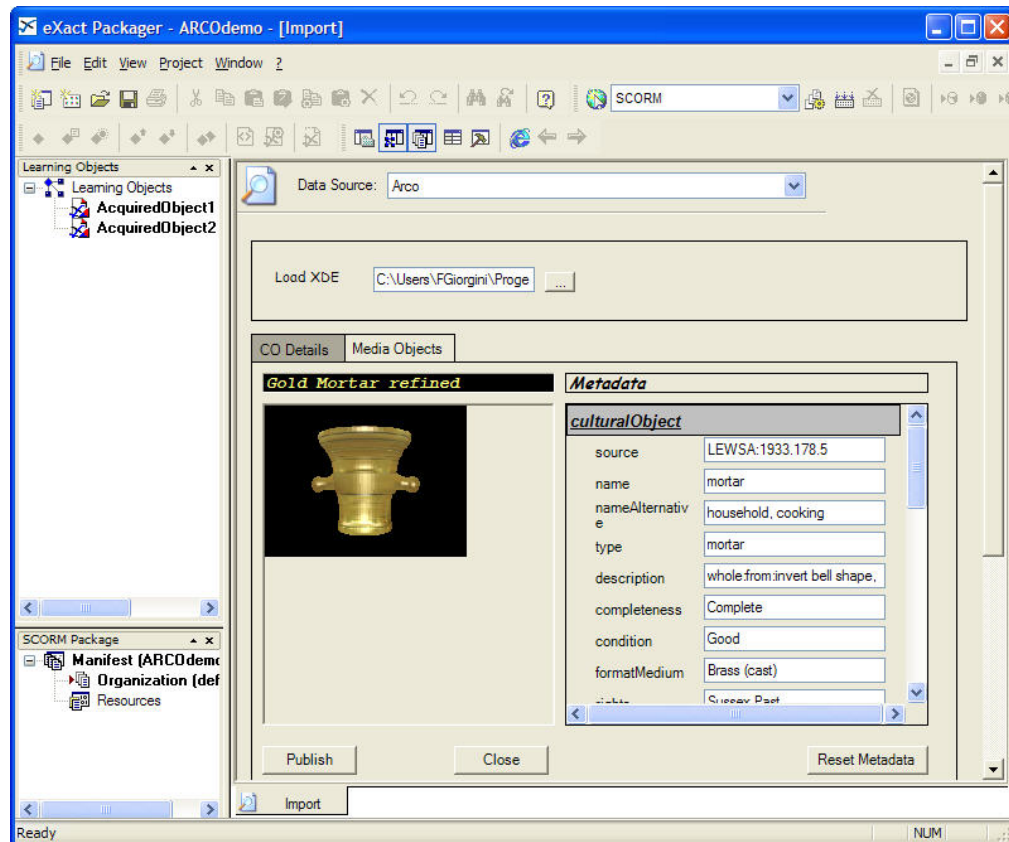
eXact Packager - ARCOdemo - [Import]

File Edit View Project Window ?

SCORM

Learning Objects

Learning Objects
AcquiredObject1
AcquiredObject2

SCORM Package

Manifest (ARCOdemo
Organization (def
Resources

Data Source: Arco

Load XDE C:\Users\FGiorgini\Proge ...

CO Details | Media Objects

Gold Mortar refined

Metadata

culturalObject

| | |
|---|---|
| source | LEWSA:1933.178.5 |
| name | mortar |
| nameAlternative | household, cooking |
| type | mortar |
| description | whole:from:invert bell shape, |
| completeness | Complete |
| condition | Good |
| formatMedium | Brass (cast) |
| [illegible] | Sussex Past |

Publish

Close

Reset Metadata

Import

Ready

NUM